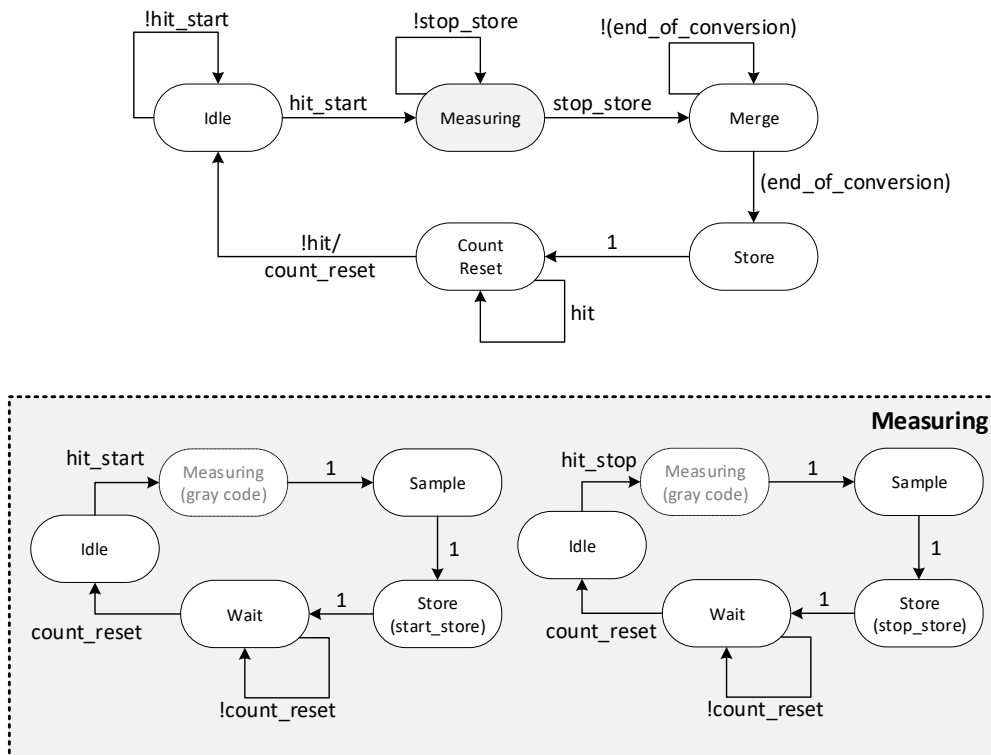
!hit_start

!stop_store

!(end_of_conversion)

Idle

hit_start

Measuring

stop_store

Merge

(end_of_conversion)

!hit/
count_reset

Count Reset

1

Store

hit

Measuring

hit_start

Measuring
(gray code)

1

Sample

Idle

1

count_reset

Wait

1

Store
(start_store)

!count_reset

hit_stop

Measuring
(gray code)

1

Sample

Idle

1

count_reset

Wait

1

Store
(stop_store)

!count_reset